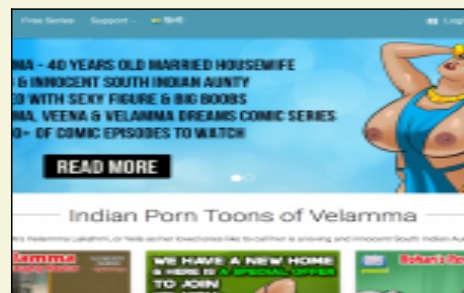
Free Series Support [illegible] Login

MMA - 40 YEARS OLD MARRIED HOUSEWIFE
& INNOCENT SOUTH INDIAN AUNTY
ED WITH SEXY FIGURE & BIG BOOBS
MA, VEENA & VELAMMA DREAMS COMIC SERIES
0+ OF COMIC EPISODES TO WATCH

READ MORE

Indian Porn Toons of Velamma

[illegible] Velamma Lakshmi, or Vela as her loved ones like to call her is a loving and innocent South Indian Au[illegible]

WE HAVE A NEW HOME & HERE IS A SPECIAL OFFER TO JOIN

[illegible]